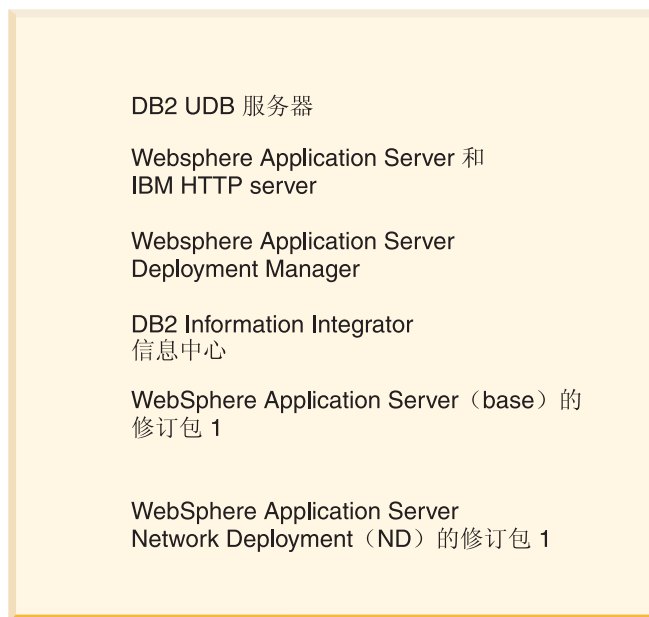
DB2 UDB 服务器

Websphere Application Server 和 IBM HTTP server

Websphere Application Server Deployment Manager

DB2 Information Integrator 信息中心

WebSphere Application Server（base）的修订包 1

WebSphere Application Server Network Deployment（ND）的修订包 1